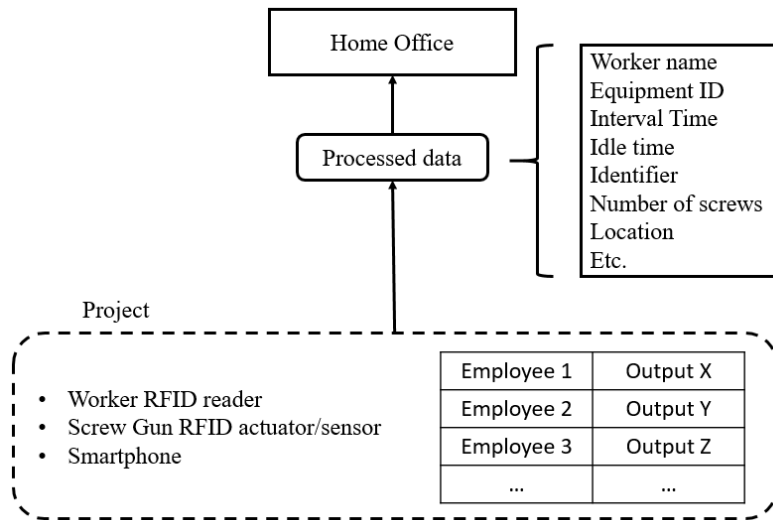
Home Office

Processed data

Worker name
Equipment ID
Interval Time
Idle time
Identifier
Number of screws
Location
Etc.

Project

- Worker RFID reader
- Screw Gun RFID actuator/sensor
- Smartphone

| Employee 1 | Output X |
|---|---|
| Employee 2 | Output Y |
| Employee 3 | Output Z |
| ... | ... |